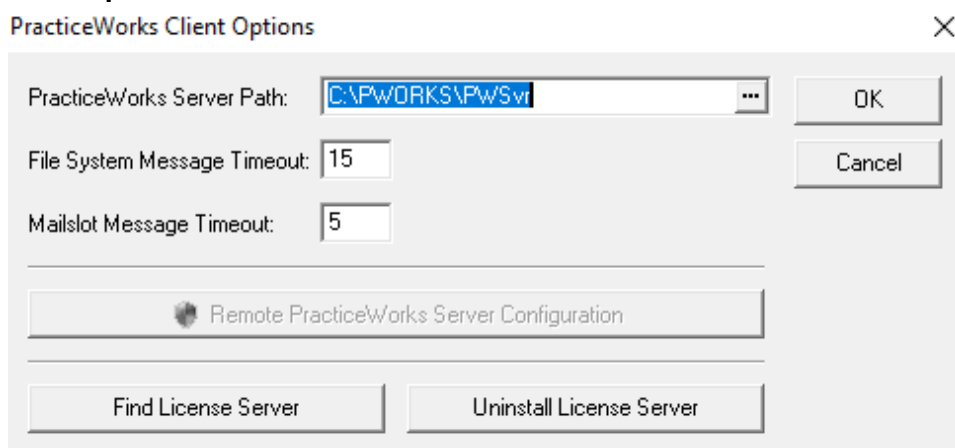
PracticeWorks Client Options

×

PracticeWorks Server Path: C:\PWORKS\PWSvr ...

OK

Cancel

File System Message Timeout: 15

Mailslot Message Timeout: 5

Remote PracticeWorks Server Configuration

Find License Server

Uninstall License Server